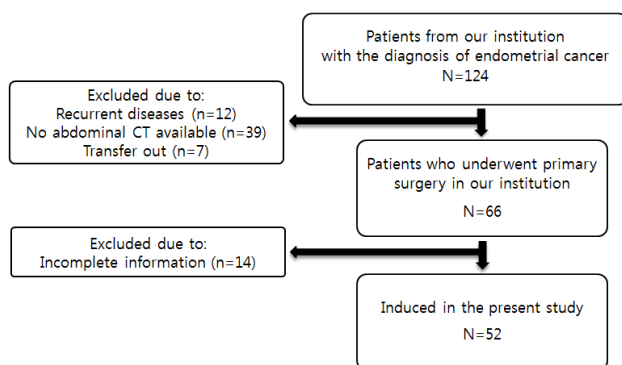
Patients from our institution with the diagnosis of endometrial cancer
N=124

Excluded due to:
Recurrent diseases (n=12)
No abdominal CT available (n=39)
Transfer out (n=7)

Patients who underwent primary surgery in our institution
N=66

Excluded due to:
Incomplete information (n=14)

Induced in the present study
N=52